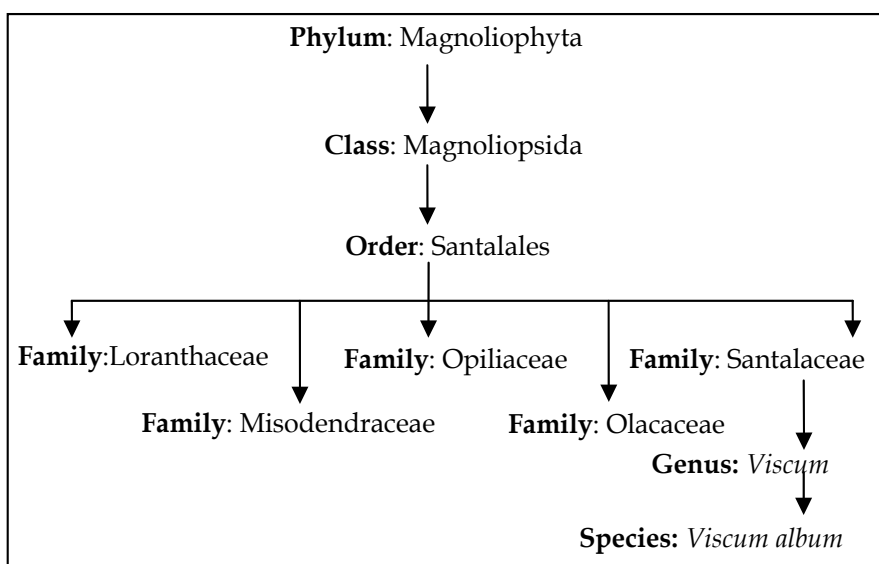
Phylum: Magnoliophyta

Class: Magnoliopsida

Order: Santalales

Family:Loranthaceae

Family: Opiliaceae

Family: Santalaceae

Family: Misodendraceae

Family: Olacaceae

Genus: Viscum

Species: Viscum album